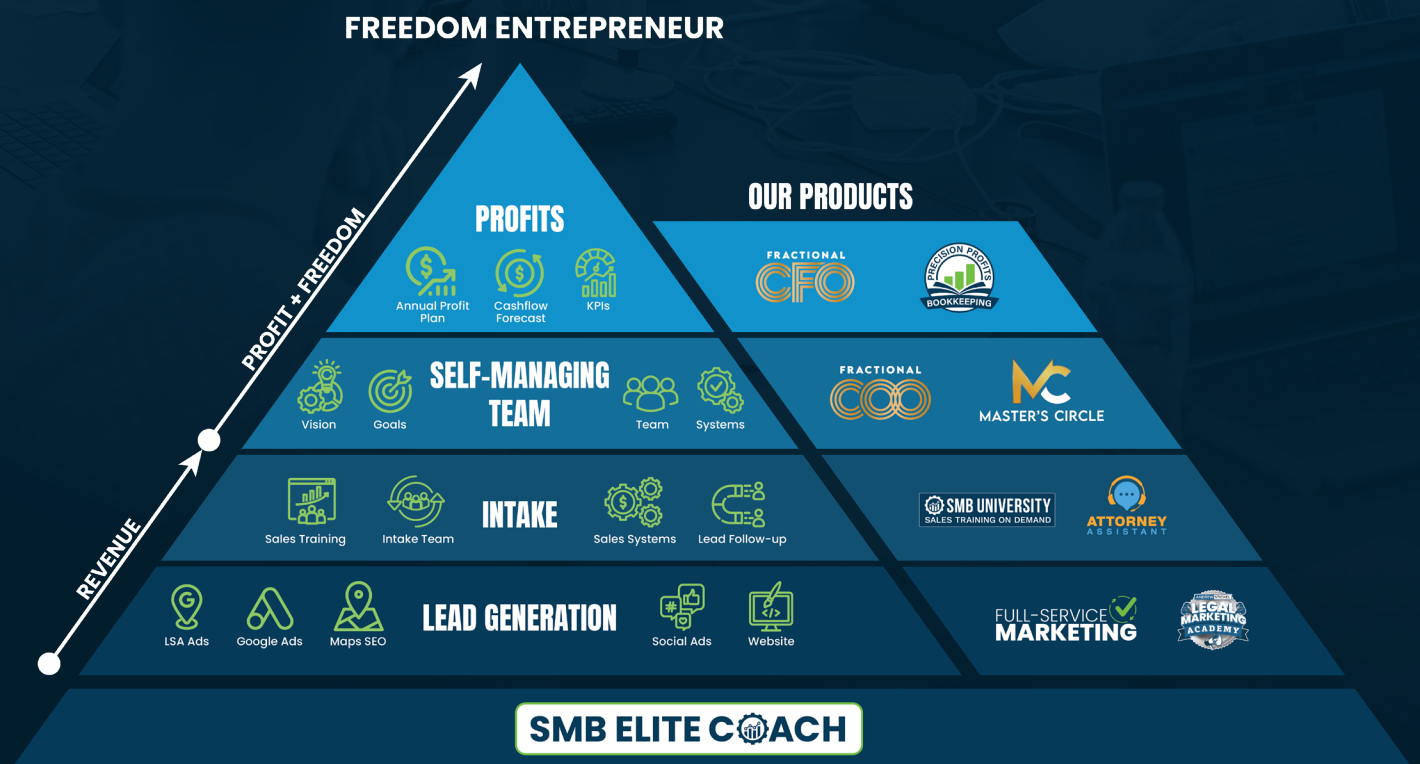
FREEDOM ENTREPRENEUR

REVENUE

PROFIT + FREEDOM

PROFITS

Annual Profit Plan

Cashflow Forecast

KPIs

SELF-MANAGING TEAM

Vision

Goals

Team

Systems

INTAKE

Sales Training

Intake Team

Sales Systems

Lead Follow-up

LEAD GENERATION

LSA Ads

Google Ads

Maps SEO

Social Ads

Website

OUR PRODUCTS

FRACTIONAL CFO

PRECISION PROFITS BOOKKEEPING

FRACTIONAL COO

MC MASTER'S CIRCLE

SMB UNIVERSITY SALES TRAINING ON DEMAND

ATTORNEY ASSISTANT

FULL-SERVICE MARKETING

LEGAL MARKETING ACADEMY

SMB ELITE COACH